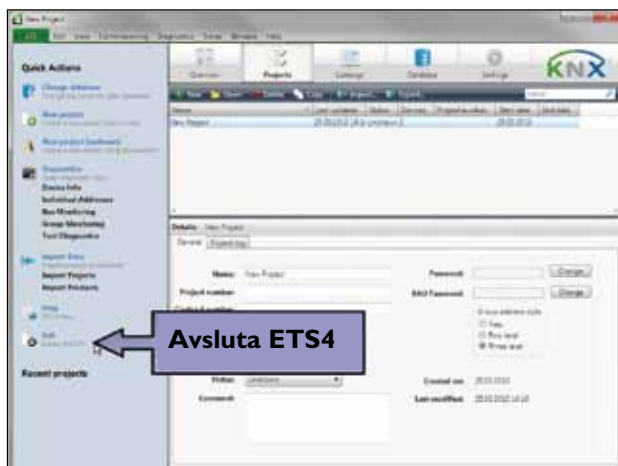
New Project

ETS Edit View Commissioning Diagnostics Extras Window Help

Overview Projects Catalogs Database Settings

KNX

Quick Actions

Change database

New project

New project (backbone)

Diagnostics
Device Info
Individual Addresses
Bus Monitoring
Group Monitoring
Tool Diagnostics

Import Data
Import Projects
Import Products

Help

Exit

Recent projects

New Open Delete Copy Import Export

Name | Last updated | Status | Devices | Projectnumber | Start date | End date
New Project | 29.03.2010 | Unknown | 0 | | 29.03.2010 |

Details New Project
General Project log

Name: New Project
Project number:
Contract number:

Password: Change
BAU Password: Change

Group address style
Free
Two level
Three level

Status: Unknown
Comment:

Created on: 29.03.2010
Last modified: 29.03.2010

Avsluta ETS4